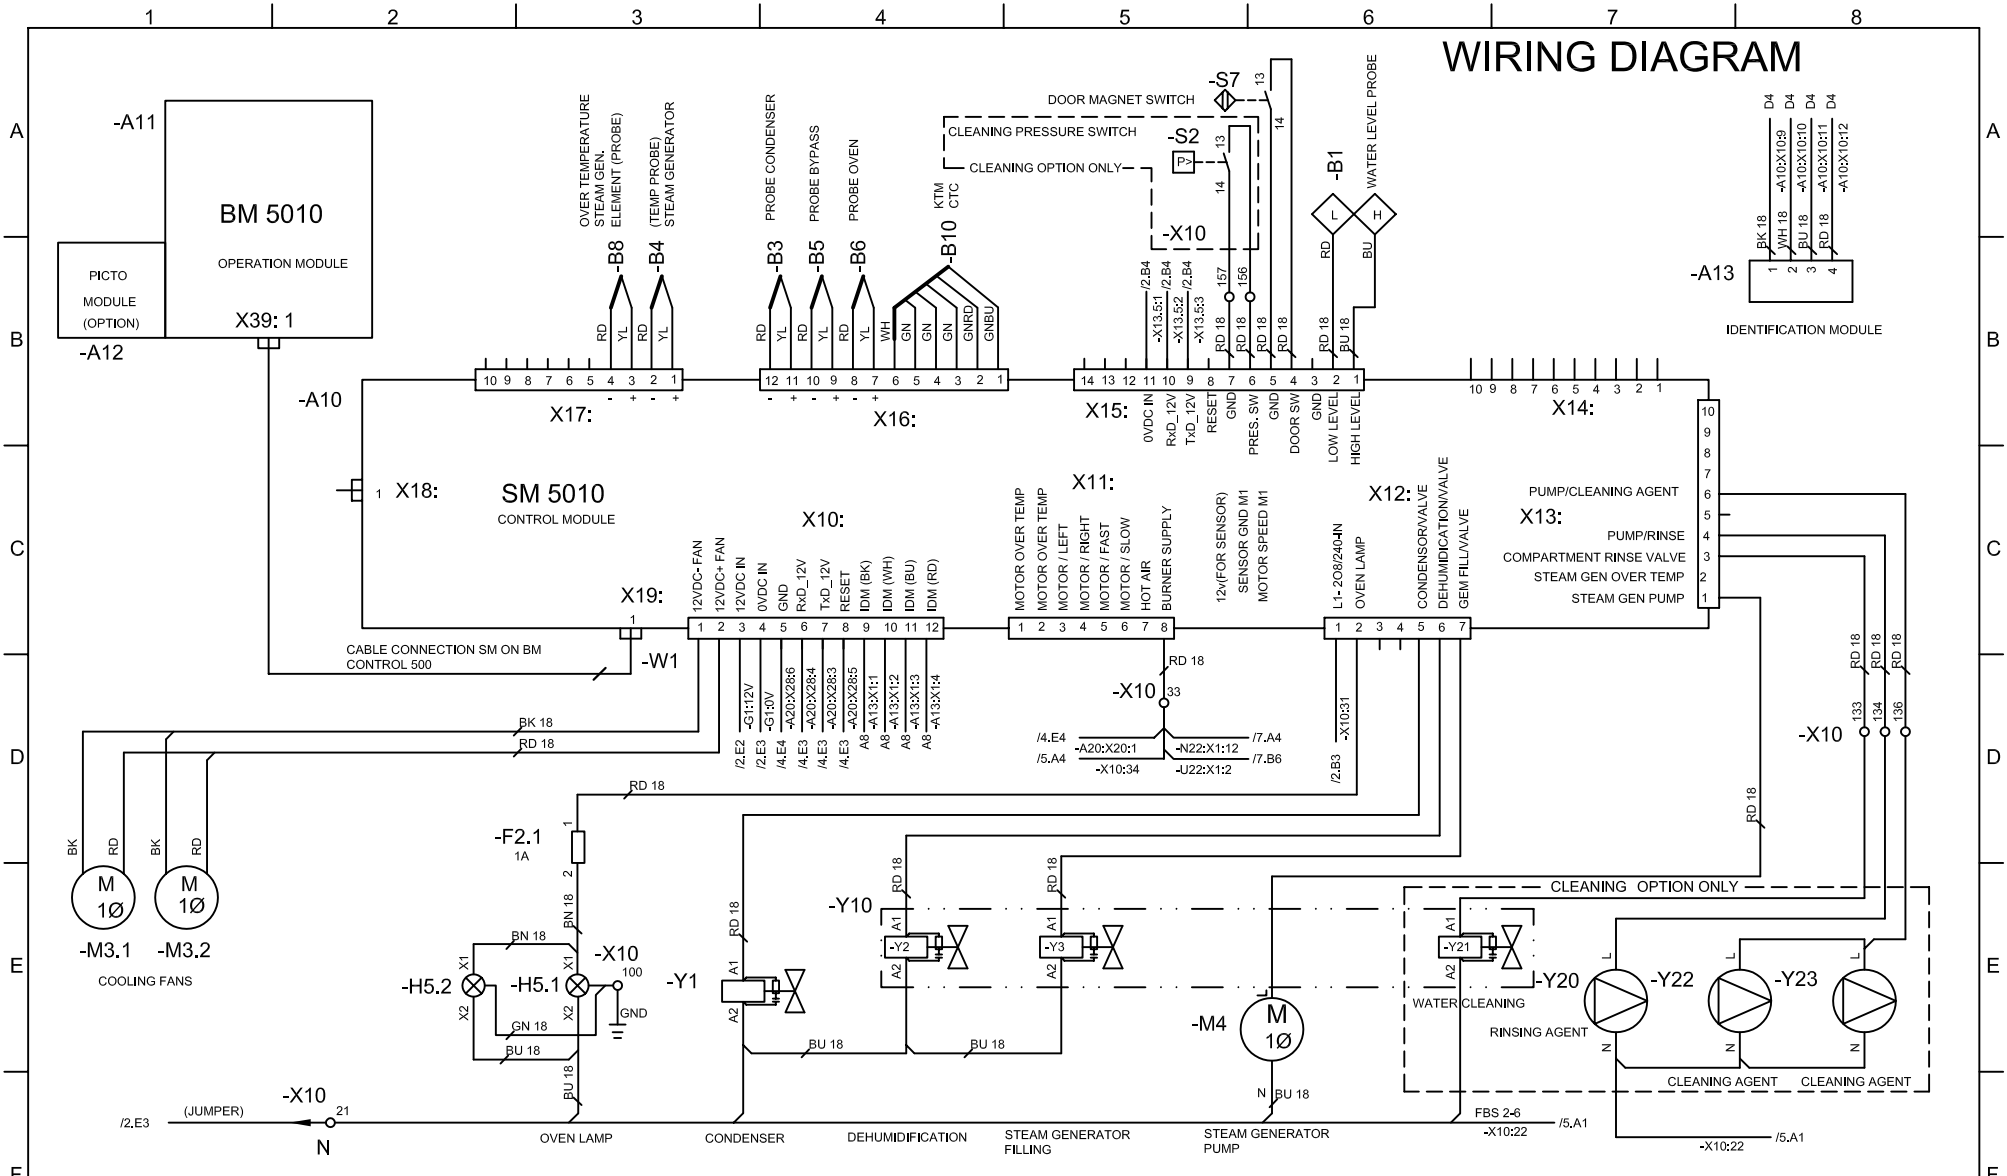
1 2 3 4 5 6 7 8

WIRING DIAGRAM

A B C D E F

-A11

BM 5010

OPERATION MODULE

PICTO MODULE (OPTION)

-A12

X39: 1

OVER TEMPERATURE STEAM GEN. ELEMENT (PROBE)

(TEMP PROBE) STEAM GENERATOR

PROBE CONDENSER

PROBE BYPASS

PROBE OVEN

KTM CTC

-B8 -B4 -B3 -B5 -B6 -B10

RD YL RD YL RD YL RD YL RD YL WH GN GN GN GNRD GNBU

DOOR MAGNET SWITCH -S7 13 14

CLEANING PRESSURE SWITCH -S2 13 14

CLEANING OPTION ONLY

-X10

WATER LEVEL PROBE -B1 L H RD BU

/2.B4 /2.B4 /2.B4 -X13.5:1 -X13.5:2 -X13.5:3 157 156

RD 18 RD 18 RD 18 RD 18 RD 18 BU 18

D4 D4 D4 D4 -A10:X10:9 -A10:X10:10 -A10:X10:11 -A10:X10:12

BK 18 WH 18 BU 18 RD 18 1 2 3 4

-A13

IDENTIFICATION MODULE

-A10

10 9 8 7 6 5 4 3 2 1 X17: - + - +

12 11 10 9 8 7 6 5 4 3 2 1 X16: - + - + - +

14 13 12 11 10 9 8 7 6 5 4 3 2 1 X15:

0VDC IN RxD_12V TxD_12V RESET GND PRES. SW GND DOOR SW GND LOW LEVEL HIGH LEVEL

10 9 8 7 6 5 4 3 2 1 X14:

1 X18:

SM 5010 CONTROL MODULE

X10: X11: X12: X13:

12VDC- FAN 12VDC+ FAN 12VDC IN 0VDC IN GND RxD_12V TxD_12V RESET IDM (BK) IDM (WH) IDM (BU) IDM (RD)

MOTOR OVER TEMP MOTOR OVER TEMP MOTOR / LEFT MOTOR / RIGHT MOTOR / FAST MOTOR / SLOW HOT AIR BURNER SUPPLY

12v(FOR SENSOR) SENSOR GND M1 MOTOR SPEED M1

L1- 208/240-N OVEN LAMP CONDENSOR/VALVE DEHUMIDIFICATION/VALVE GEM FILL/VALVE

PUMP/CLEANING AGENT 6
5
PUMP/RINSE 4
COMPARTMENT RINSE VALVE 3
STEAM GEN OVER TEMP 2
STEAM GEN PUMP 1
10 9 8 7

X19: 1

1 2 3 4 5 6 7 8 9 10 11 12

1 2 3 4 5 6 7 8

1 2 3 4 5 6 7

CABLE CONNECTION SM ON BM CONTROL 500

-W1

-G1:12V -G1:0V -A20:X28:6 -A20:X28:4 -A20:X28:3 -A20:X28:5 -A13:X1:1 -A13:X1:2 -A13:X1:3 -A13:X1:4

/2.E2 /2.E3 /4.E4 /4.E3 /4.E3 /4.E3 A8 A8 A8 A8

RD 18 -X10 33

/4.E4 /5.A4 -A20:X20:1 -X10:34 -N22:X1:12 -U22:X1:2 /7.A4 /7.B6

-X10:31 /2.B3

RD 18 RD 18 RD 18 133 134 136 -X10

BK 18 RD 18

BK RD BK RD

M 1Ø M 1Ø

-M3.1 -M3.2

COOLING FANS

RD 18

-F2.1 1A 1 2

BN 18 BN 18

-X10 100 GND

X1 X2 X1 X2

-H5.2 -H5.1

GN 18 BU 18 BU 18

-Y1 RD 18 A1 A2

-Y10 RD 18 A1 -Y2 A2

RD 18 A1 -Y3 A2

BU 18 BU 18

M 1Ø -M4

N BU 18

CLEANING OPTION ONLY

A1 -Y21 A2

-Y20 WATER CLEANING

-Y22 -Y23

RINSING AGENT

L N L N L N

CLEANING AGENT CLEANING AGENT

/2.E3 (JUMPER) -X10 21 N

OVEN LAMP CONDENSER DEHUMIDIFICATION STEAM GENERATOR FILLING STEAM GENERATOR PUMP

FBS 2-6 -X10:22 /5.A1

-X10:22 /5.A1